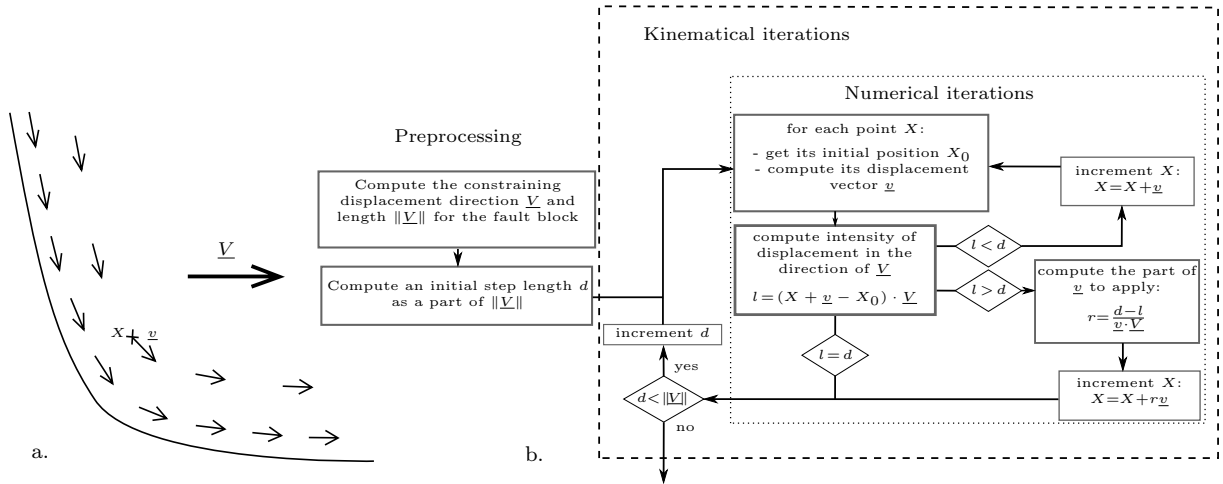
Kinematical iterations

Numerical iterations

Preprocessing

Compute the constraining displacement direction $\underline{V}$ and length $\|\underline{V}\|$ for the fault block

$\underline{V}$

Compute an initial step length $d$ as a part of $\|\underline{V}\|$

for each point $X$:
- get its initial position $X_0$
- compute its displacement vector $\underline{v}$

increment $X$: $X = X + \underline{v}$

compute intensity of displacement in the direction of $\underline{V}$
$l = (X + \underline{v} - X_0) \cdot \underline{V}$

$l < d$

$l > d$

compute the part of $\underline{v}$ to apply:
$r = \frac{d-l}{\underline{v} \cdot \underline{V}}$

$l = d$

increment $d$

yes

$d < \|\underline{V}\|$

no

increment $X$: $X = X + r\underline{v}$

$X$ $\underline{v}$

a.

b.